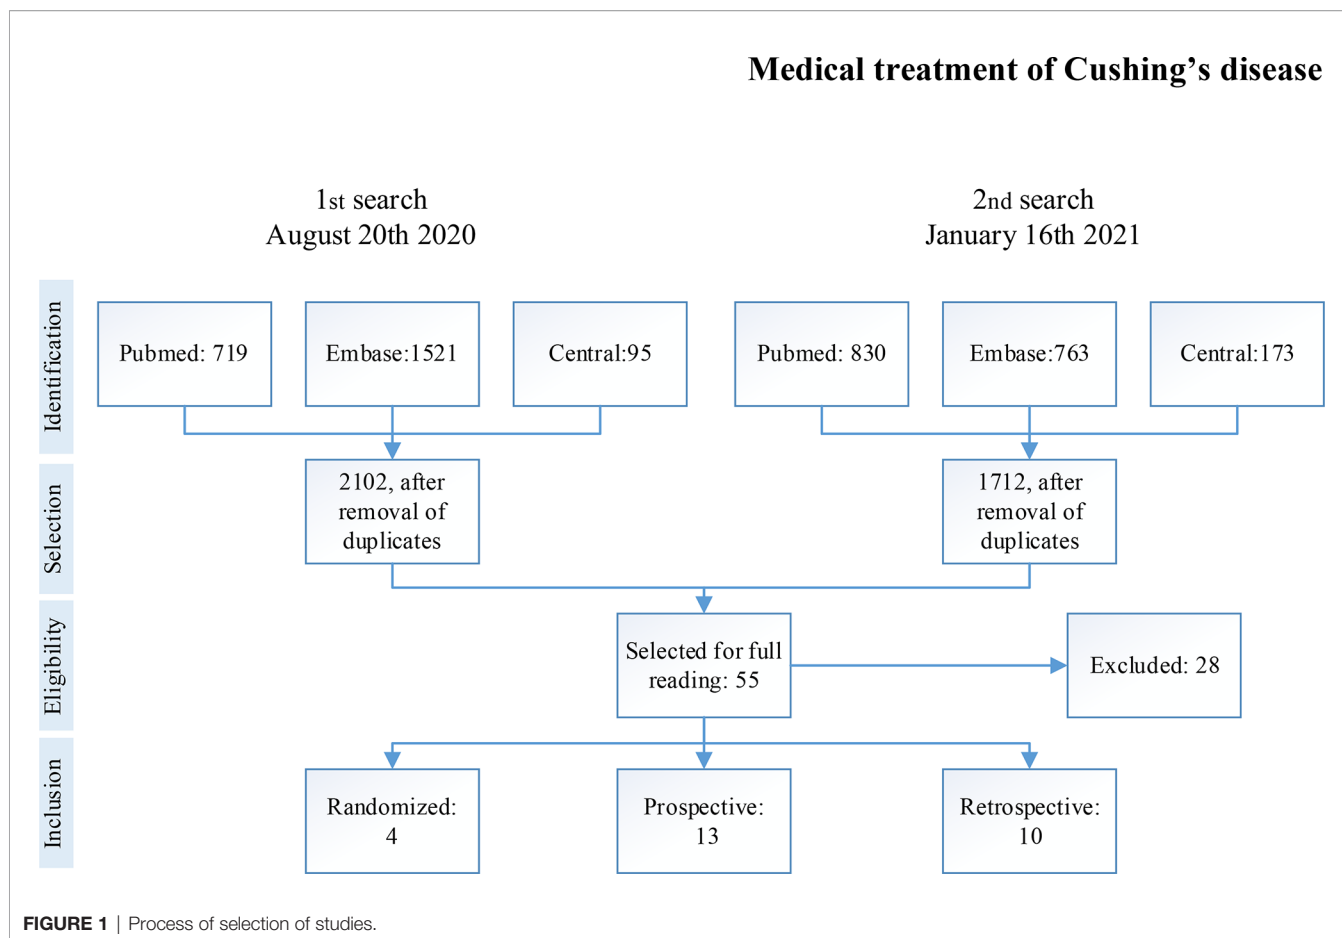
Medical treatment of Cushing’s disease

1st search
August 20th 2020

2nd search
January 16th 2021

Identification

Pubmed: 719

Embase:1521

Central:95

Pubmed: 830

Embase:763

Central:173

Selection

2102, after removal of duplicates

1712, after removal of duplicates

Eligibility

Selected for full reading: 55

Excluded: 28

Inclusion

Randomized: 4

Prospective: 13

Retrospective: 10

FIGURE 1 | Process of selection of studies.